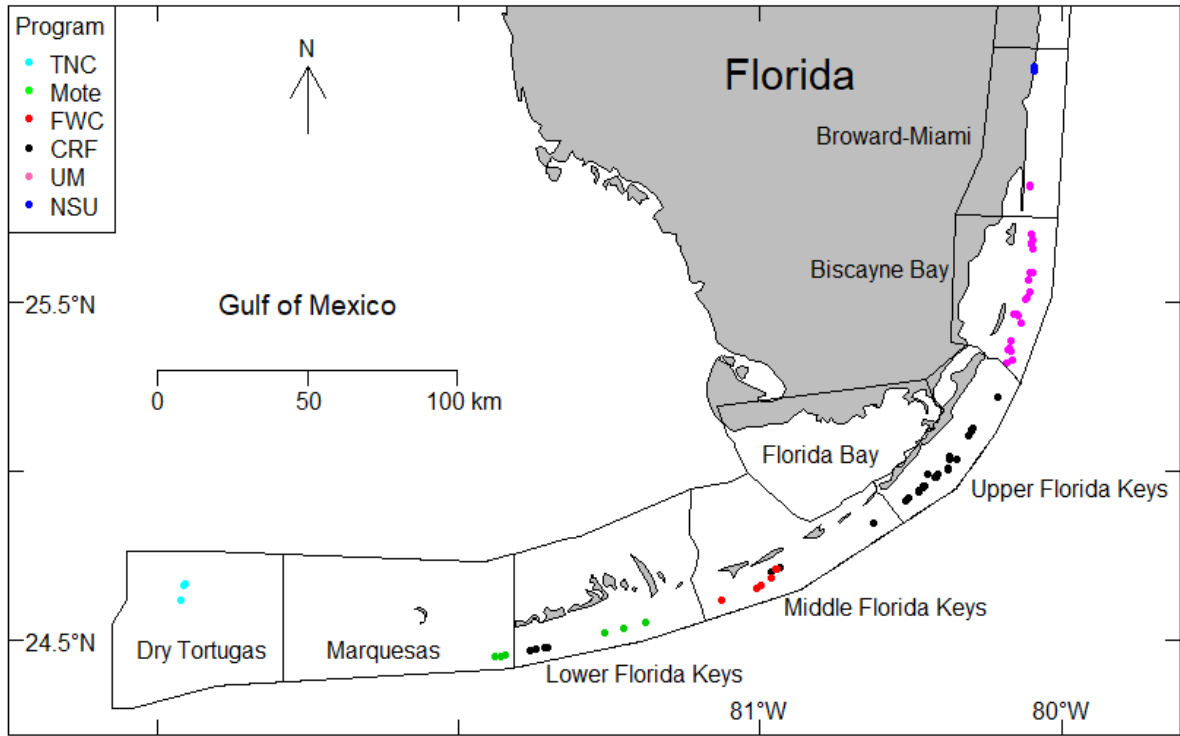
Program
TNC
Mote
FWC
CRF
UM
NSU

N

Florida

Broward-Miami

Biscayne Bay

25.5°N

Gulf of Mexico

0 50 100 km

Florida Bay

Upper Florida Keys

Middle Florida Keys

Dry Tortugas

Marquesas

24.5°N

Lower Florida Keys

81°W

80°W